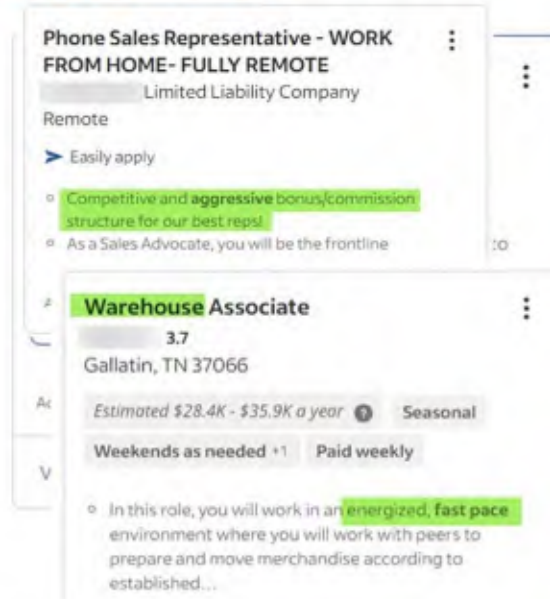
Phone Sales Representative - WORK FROM HOME- FULLY REMOTE

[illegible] Limited Liability Company

Remote

Easily apply

Competitive and aggressive bonus/commission structure for our best reps!

As a Sales Advocate, you will be the frontline

Warehouse Associate

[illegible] 3.7

Gallatin, TN 37066

Estimated $28.4K - $35.9K a year

Seasonal

Weekends as needed +1

Paid weekly

In this role, you will work in an energized, fast pace environment where you will work with peers to prepare and move merchandise according to established...